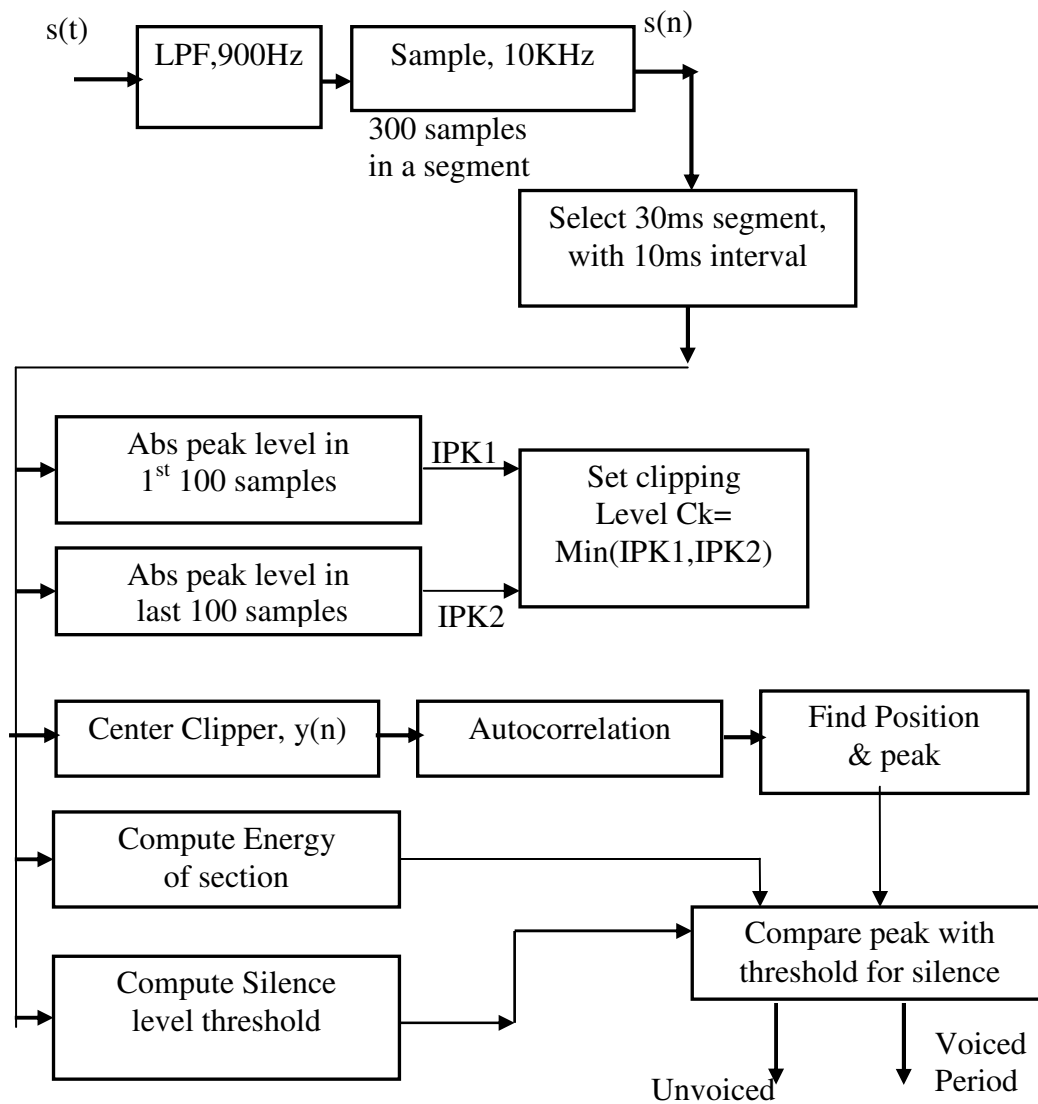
s(t)

LPF,900Hz

Sample, 10KHz

s(n)

300 samples in a segment

Select 30ms segment, with 10ms interval

Abs peak level in $1^{st}$ 100 samples

IPK1

Set clipping Level Ck= Min(IPK1,IPK2)

Abs peak level in last 100 samples

IPK2

Center Clipper, y(n)

Autocorrelation

Find Position & peak

Compute Energy of section

Compare peak with threshold for silence

Compute Silence level threshold

Unvoiced

Voiced Period